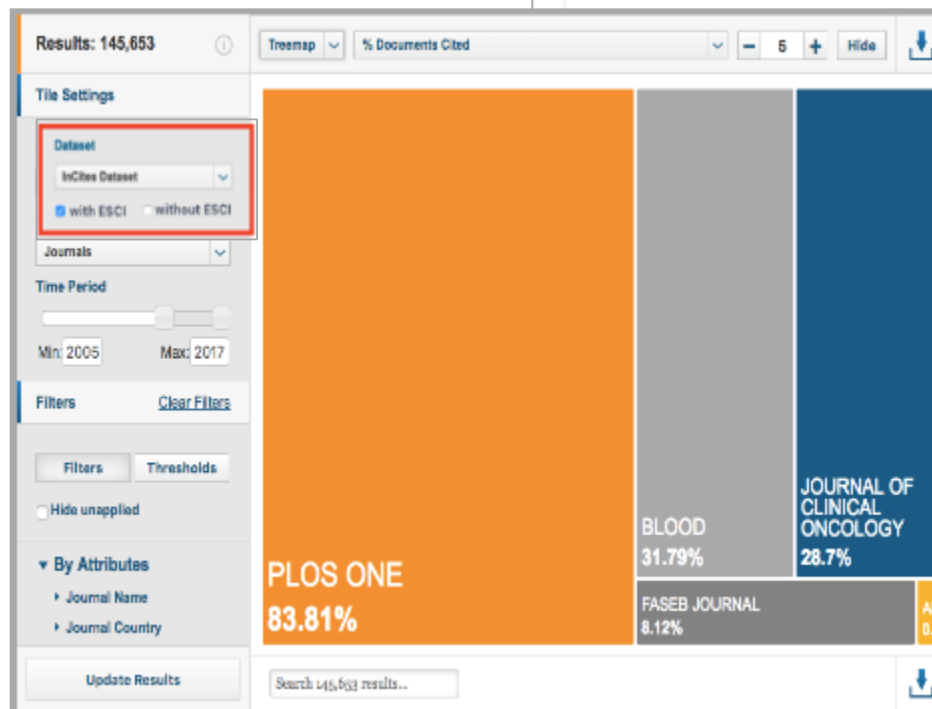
Results: 145,653

Tile Settings

Dataset

InCites Dataset

with ESCI without ESCI

Journals

Time Period

Min: 2005 Max: 2017

Filters Clear Filters

Filters Thresholds

Hide unapplied

By Attributes

Journal Name

Journal Country

Update Results

Treemap

% Documents Cited

5

Hide

PLOS ONE
83.81%

BLOOD
31.79%

JOURNAL OF CLINICAL ONCOLOGY
28.7%

FASEB JOURNAL
8.12%

Search 145,653 results...